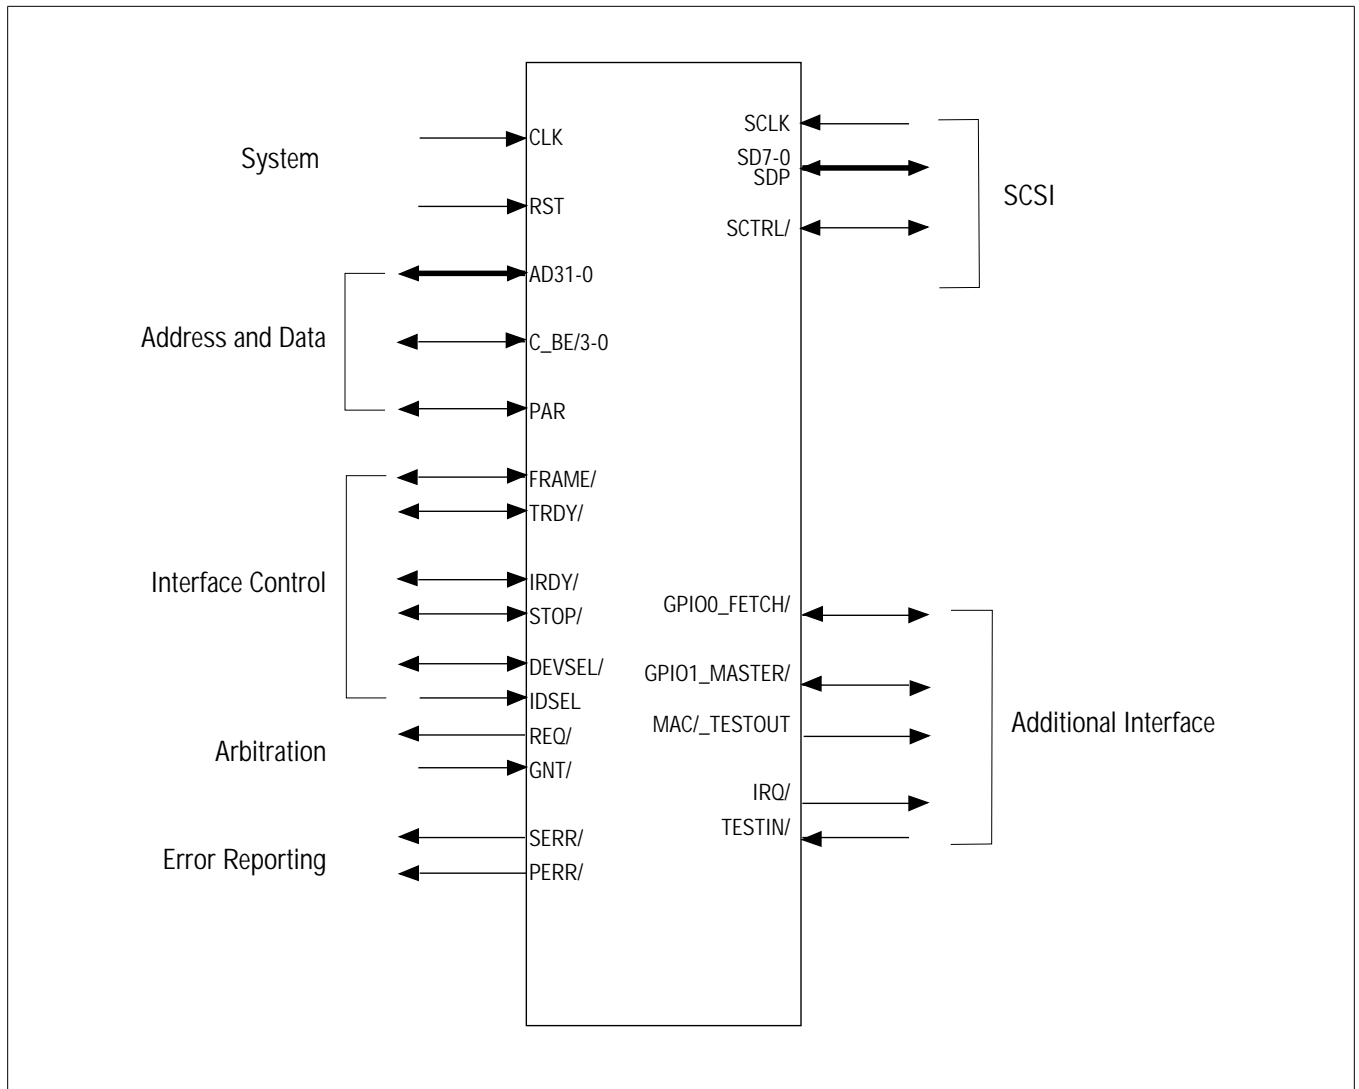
System

CLK

RST

Address and Data

AD31-0

C_BE/3-0

PAR

Interface Control

FRAME/

TRDY/

IRDY/

STOP/

DEVSEL/

IDSEL

Arbitration

REQ/

GNT/

Error Reporting

SERR/

PERR/

SCLK

SD7-0
SDP

SCTRL/

SCSI

GPIO0_FETCH/

GPIO1_MASTER/

MAC/_TESTOUT

IRQ/

TESTIN/

Additional Interface